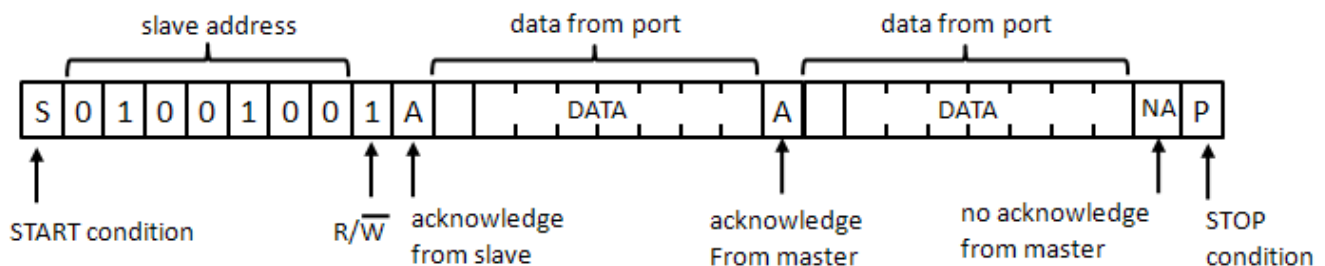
slave address

data from port

data from port

S 0 1 0 0 1 0 0 1 A DATA A DATA NA P

START condition

$R/\overline{W}$

acknowledge from slave

acknowledge From master

no acknowledge from master

STOP condition